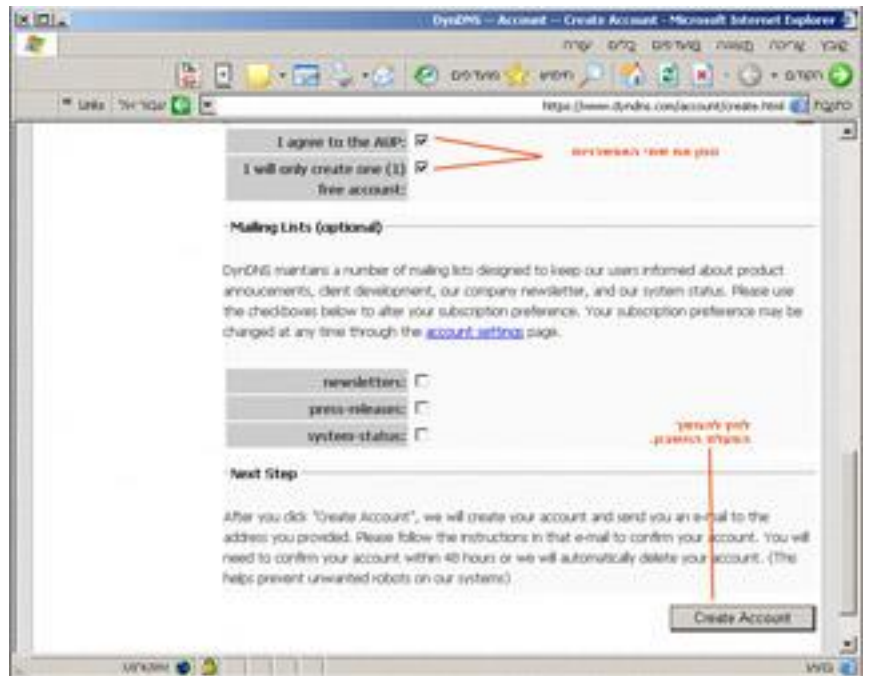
DynDNS -- Account -- Create Account - Microsoft Internet Explorer

עזרה כלים מועדפים תצוגה עריכה קובץ

הקודם מועדפים חיפוש

כתובת https://www.dyndns.com/account/create.html עבור אל Links

I agree to the AUP: ☑
I will only create one (1) free account: ☑

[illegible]

Mailing Lists (optional)

DynDNS maintains a number of mailing lists designed to keep our users informed about product annoucements, client development, our company newsletter, and our system status. Please use the checkboxes below to alter your subscription preference. Your subscription preference may be changed at any time through the account settings page.

newsletters: ☐
press-releases: ☐
system-status: ☐

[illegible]

Next Step

After you click "Create Account", we will create your account and send you an e-mail to the address you provided. Please follow the instructions in that e-mail to confirm your account. You will need to confirm your account within 48 hours or we will automatically delete your account. (This helps prevent unwanted robots on our systems)

Create Account

אינטרנט